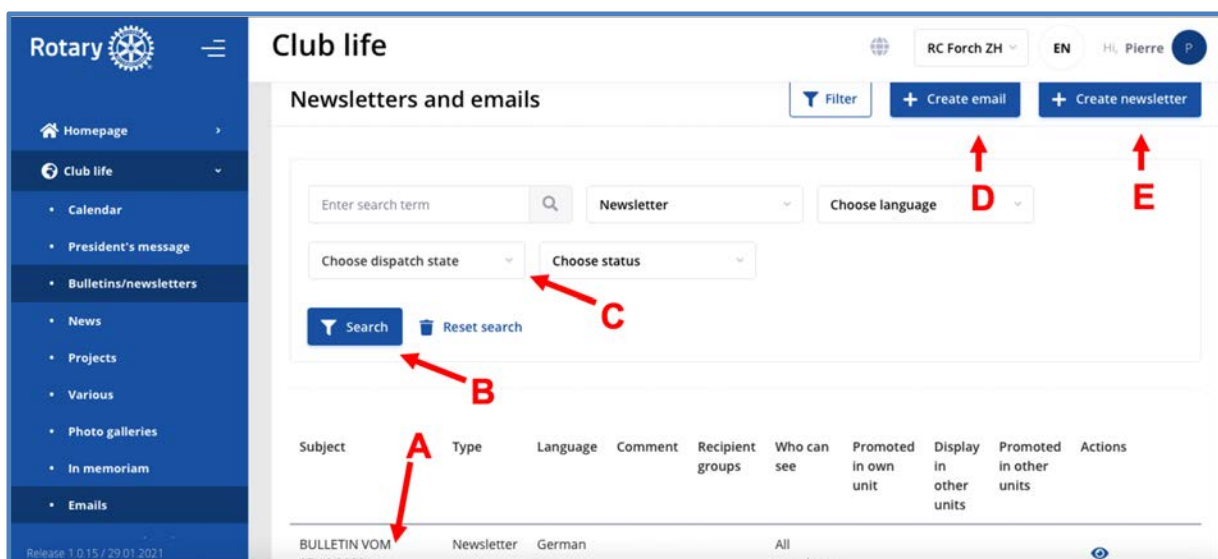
Rotary

Homepage

Club life

Calendar

President's message

Bulletins/newsletters

News

Projects

Various

Photo galleries

In memoriam

Emails

Release 1.0.15 / 29.01.2021

Club life

RC Forch ZH

EN

Hi, Pierre

P

Newsletters and emails

Filter

+ Create email

+ Create newsletter

D

E

Enter search term

Newsletter

Choose language

Choose dispatch state

Choose status

C

Search

Reset search

B

A

| Subject | Type | Language | Comment | Recipient groups | Who can see | Promoted in own unit | Display in other units | Promoted in other units | Actions |
|---|---|---|---|---|---|---|---|---|---|
| BULLETIN VOM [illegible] | Newsletter | German | | | All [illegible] | | | | |